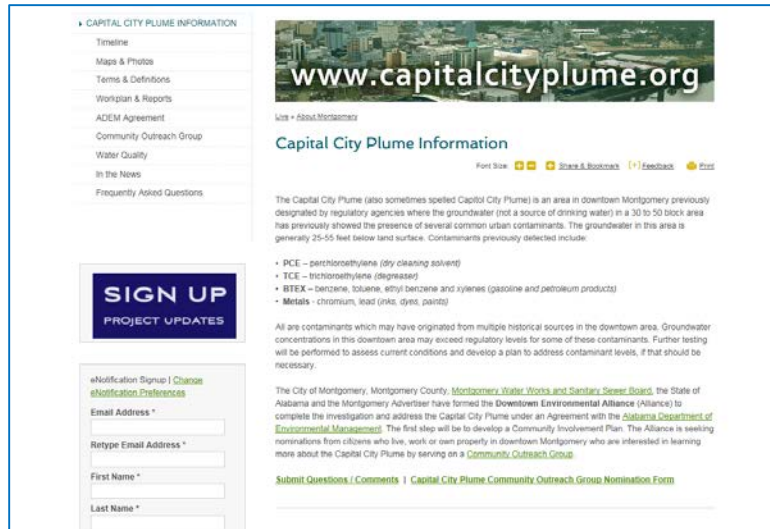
▸ CAPITAL CITY PLUME INFORMATION
Timeline
Maps & Photos
Terms & Definitions
Workplan & Reports
ADEM Agreement
Community Outreach Group
Water Quality
In the News
Frequently Asked Questions

SIGN UP
PROJECT UPDATES

eNotification Signup | Change eNotification Preferences
Email Address *
Retype Email Address *
First Name *
Last Name *

www.capitalcityplume.org

Live » About Montgomery

Capital City Plume Information

Font Size: Share & Bookmark Feedback Print

The Capital City Plume (also sometimes spelled Capitol City Plume) is an area in downtown Montgomery previously designated by regulatory agencies where the groundwater (not a source of drinking water) in a 30 to 50 block area has previously showed the presence of several common urban contaminants. The groundwater in this area is generally 25-55 feet below land surface. Contaminants previously detected include:

• PCE – perchloroethylene (dry cleaning solvent)
• TCE – trichloroethylene (degreaser)
• BTEX – benzene, toluene, ethyl benzene and xylenes (gasoline and petroleum products)
• Metals - chromium, lead (inks, dyes, paints)

All are contaminants which may have originated from multiple historical sources in the downtown area. Groundwater concentrations in this downtown area may exceed regulatory levels for some of these contaminants. Further testing will be performed to assess current conditions and develop a plan to address contaminant levels, if that should be necessary.

The City of Montgomery, Montgomery County, Montgomery Water Works and Sanitary Sewer Board, the State of Alabama and the Montgomery Advertiser have formed the Downtown Environmental Alliance (Alliance) to complete the investigation and address the Capital City Plume under an Agreement with the Alabama Department of Environmental Management. The first step will be to develop a Community Involvement Plan. The Alliance is seeking nominations from citizens who live, work or own property in downtown Montgomery who are interested in learning more about the Capital City Plume by serving on a Community Outreach Group.

Submit Questions / Comments | Capital City Plume Community Outreach Group Nomination Form